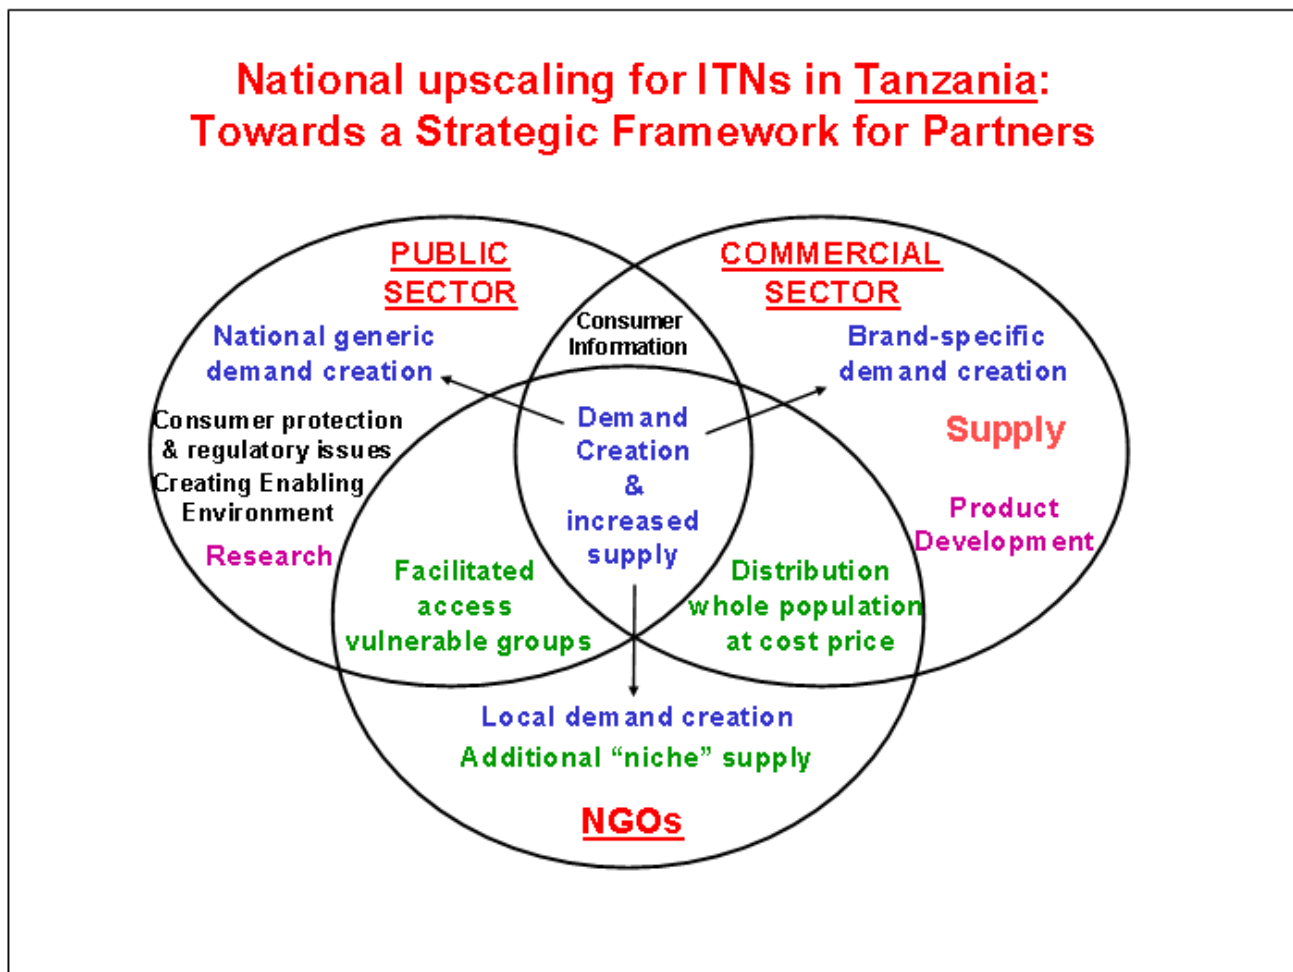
National upscaling for ITNs in Tanzania: Towards a Strategic Framework for Partners

PUBLIC SECTOR

National generic demand creation

Consumer protection & regulatory issues

Creating Enabling Environment

Research

Consumer Information

COMMERCIAL SECTOR

Brand-specific demand creation

Supply

Product Development

Demand Creation & increased supply

Facilitated access vulnerable groups

Distribution whole population at cost price

Local demand creation

Additional “niche” supply

NGOs